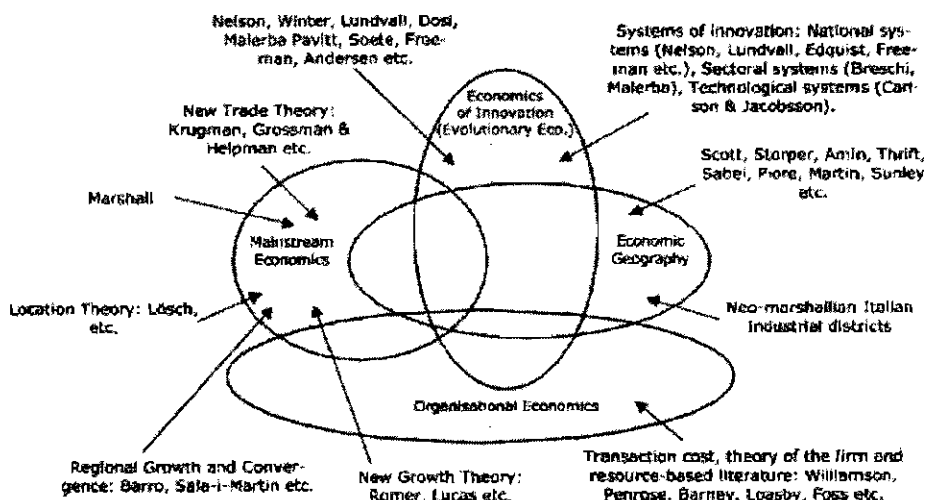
Nelson, Winter, Lundvall, Dosi, Malerba Pavitt, Soete, Freeman, Andersen etc.

Systems of innovation: National systems (Nelson, Lundvall, Edquist, Freeman etc.), Sectoral systems (Breschi, Malerba), Technological systems (Carlson & Jacobsson).

New Trade Theory: Krugman, Grossman & Helpman etc.

Economics of Innovation (Evolutionary Eco.)

Scott, Storper, Amin, Thrift, Sabel, Piore, Martin, Sunley etc.

Marshall

Mainstream Economics

Economic Geography

Location Theory: Lösch, etc.

Neo-marshallian Italian industrial districts

Organisational Economics

Regional Growth and Convergence: Barro, Sala-i-Martin etc.

New Growth Theory: Romer, Lucas etc.

Transaction cost, theory of the firm and resource-based literature: Williamson, Penrose, Barney, Loasby, Foss etc.